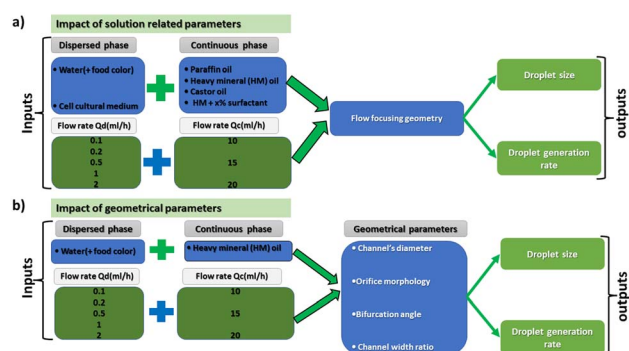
a)

Impact of solution related parameters

Inputs

Dispersed phase

• Water(+ food color)

• Cell cultural medium

Continuous phase

• Paraffin oil
• Heavy mineral (HM) oil
• Castor oil
• HM + x% surfactant

Flow rate Qd(ml/h)

0.1
0.2
0.5
1
2

Flow rate Qc(ml/h)

10
15
20

Flow focusing geometry

Droplet size

Droplet generation rate

outputs

b)

Impact of geometrical parameters

Inputs

Dispersed phase

• Water(+ food color)

Continuous phase

• Heavy mineral (HM) oil

Flow rate Qd(ml/h)

0.1
0.2
0.5
1
2

Flow rate Qc(ml/h)

10
15
20

Geometrical parameters

• Channel's diameter

• Orifice morphology

• Bifurcation angle

• Channel width ratio

Droplet size

Droplet generation rate

outputs